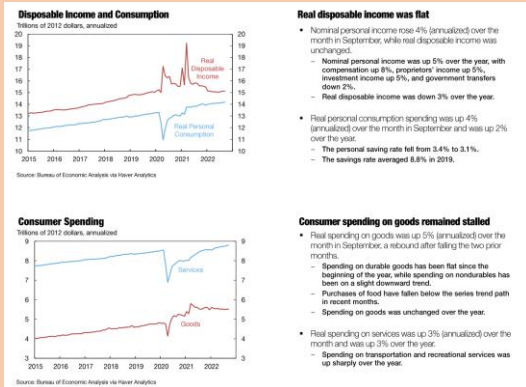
Disposable Income and Consumption

Trillions of 2012 dollars, annualized

20 19 18 17 16 15 14 13 12 11 10

20 19 18 17 16 15 14 13 12 11 10

Real Disposable Income

Real Personal Consumption

2015 2016 2017 2018 2019 2020 2021 2022

Source: Bureau of Economic Analysis via Haver Analytics

Real disposable income was flat

- Nominal personal income rose 4% (annualized) over the month in September, while real disposable income was unchanged.
 - Nominal personal income was up 5% over the year, with compensation up 8%, proprietors' income up 5%, investment income up 5%, and government transfers down 2%.
 - Real disposable income was down 3% over the year.
- Real personal consumption spending was up 4% (annualized) over the month in September and was up 2% over the year.
 - The personal saving rate fell from 3.4% to 3.1%.
 - The savings rate averaged 8.8% in 2019.

Consumer Spending

Trillions of 2012 dollars, annualized

9 8 7 6 5 4 3

9 8 7 6 5 4 3

Services

Goods

2015 2016 2017 2018 2019 2020 2021 2022

Source: Bureau of Economic Analysis via Haver Analytics

Consumer spending on goods remained stalled

- Real spending on goods was up 5% (annualized) over the month in September, a rebound after falling the two prior months.
 - Spending on durable goods has been flat since the beginning of the year, while spending on nondurables has been on a slight downward trend.
 - Purchases of food have fallen below the series trend path in recent months.
 - Spending on goods was unchanged over the year.
- Real spending on services was up 3% (annualized) over the month and was up 3% over the year.
 - Spending on transportation and recreational services was up sharply over the year.